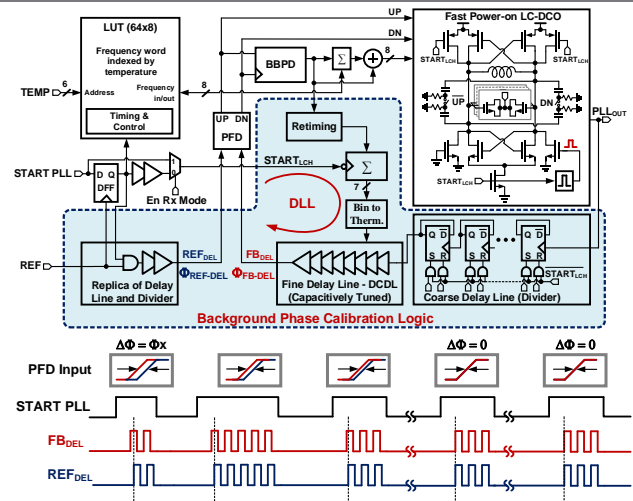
LUT (64x8)

Frequency word indexed by temperature

Address

Frequency in/out

Timing & Control

TEMP

6

8

UP

DN

BBPD

$\Sigma$

8

Fast Power-on LC-DCO

START$_{LCH}$

START$_{LCH}$

UP

DN

PLL$_{OUT}$

START$_{LCH}$

UP DN

PFD

Retiming

START$_{LCH}$

$\Sigma$

7

START PLL

D Q

DFF

En Rx Mode

DLL

Bin to Therm.

REF

Replica of Delay Line and Divider

REF$_{DEL}$

$\Phi_{REF\text{-}DEL}$

FB$_{DEL}$

$\Phi_{FB\text{-}DEL}$

Fine Delay Line - DCDL (Capacitively Tuned)

Q D

S R

Q D

S R

Q D

S R

START$_{LCH}$

Coarse Delay Line (Divider)

Background Phase Calibration Logic

$\Delta\Phi = \Phi x$

$\Delta\Phi = 0$

$\Delta\Phi = 0$

PFD Input

START PLL

FB$_{DEL}$

REF$_{DEL}$